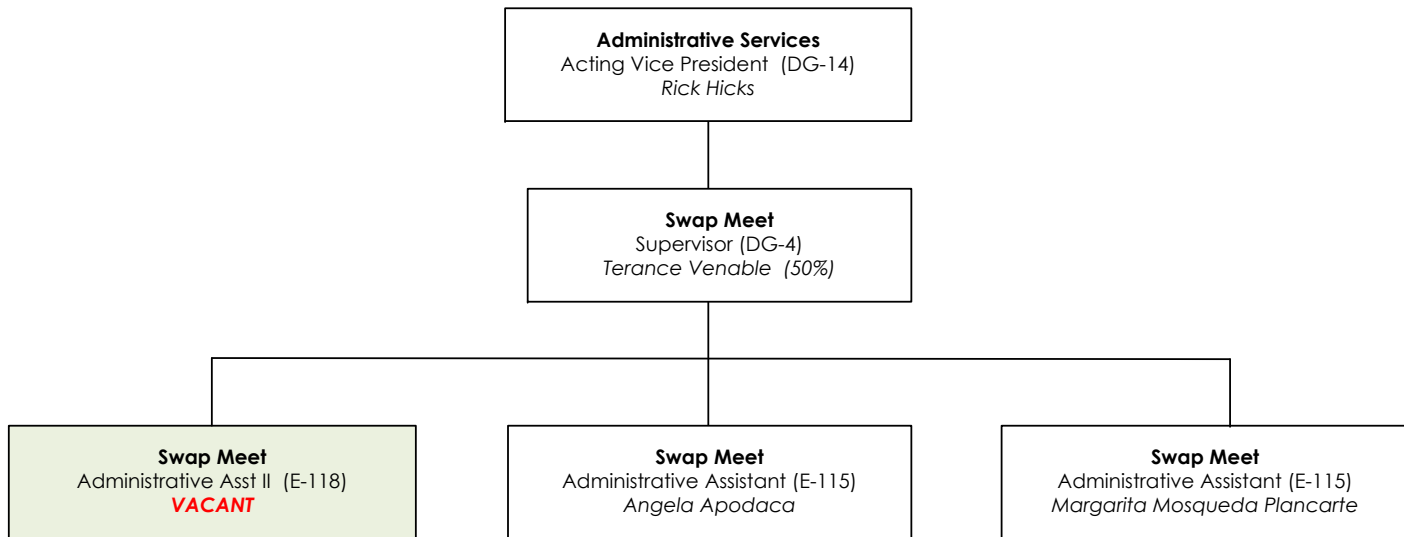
**Administrative Services**
Acting Vice President (DG-14)
*Rick Hicks*

**Swap Meet**
Supervisor (DG-4)
*Terance Venable (50%)*

**Swap Meet**
Administrative Asst II (E-118)
***VACANT***

**Swap Meet**
Administrative Assistant (E-115)
*Angela Apodaca*

**Swap Meet**
Administrative Assistant (E-115)
*Margarita Mosqueda Plancarte*